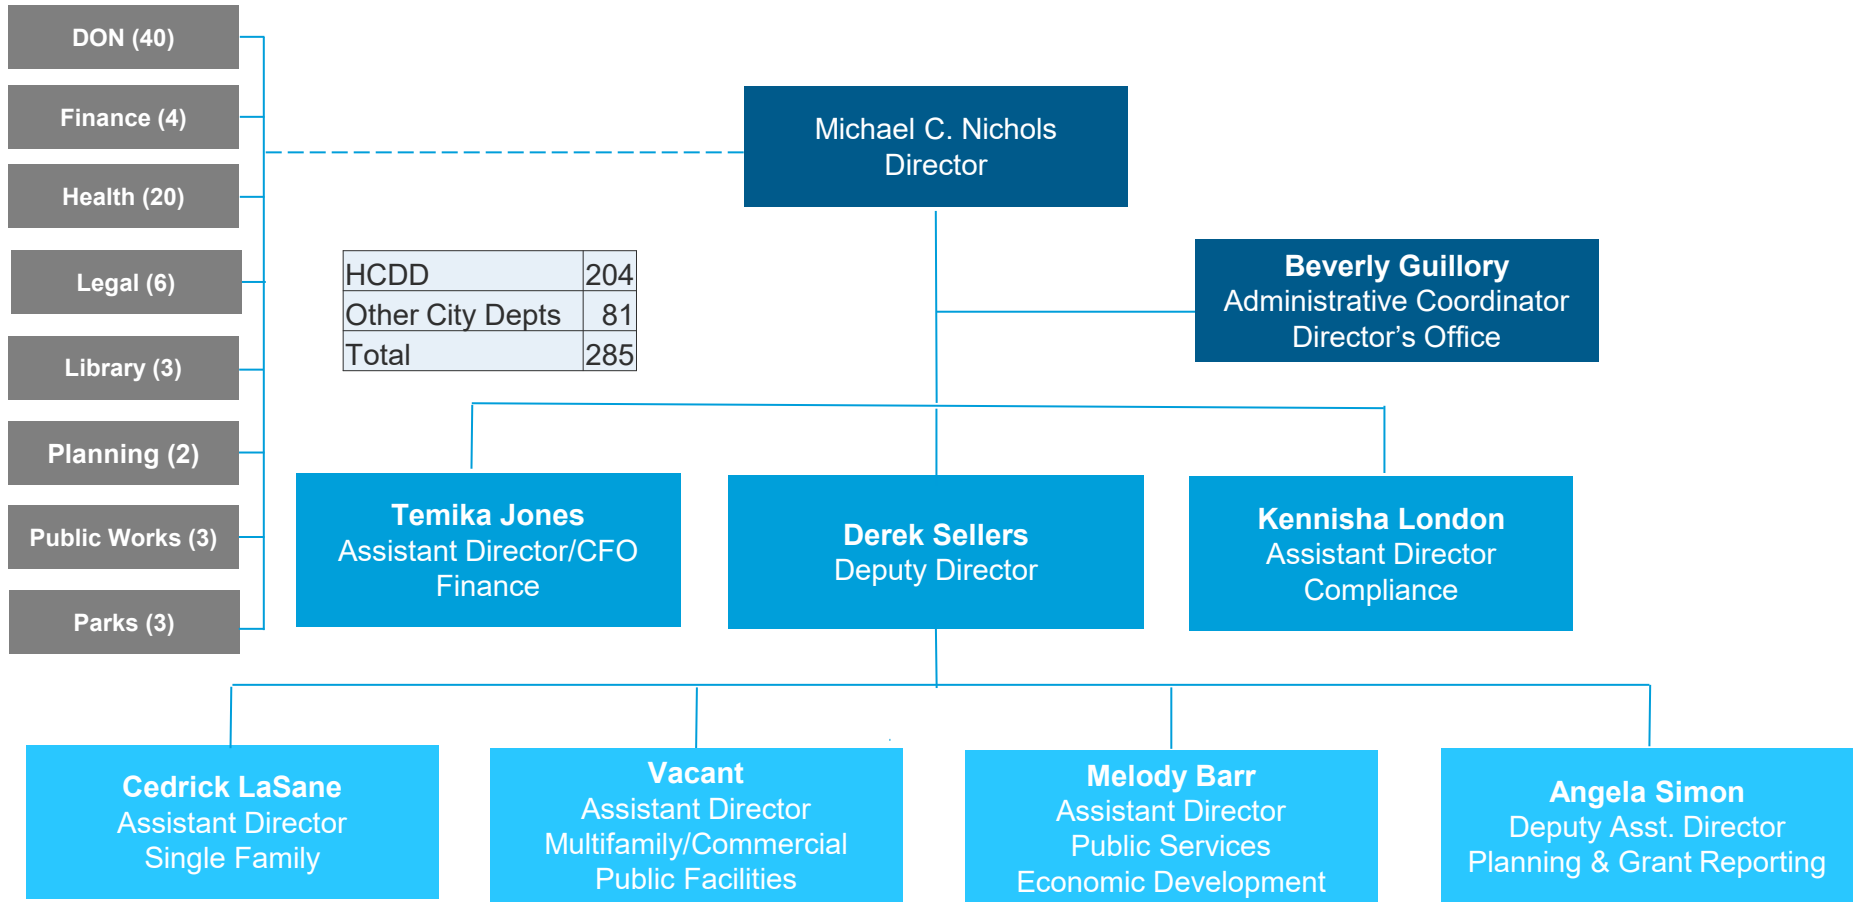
DON (40)
Finance (4)
Health (20)
Legal (6)
Library (3)
Planning (2)
Public Works (3)
Parks (3)

Michael C. Nichols
Director

| HCDD | 204 |
|---|---|
| Other City Depts | 81 |
| Total | 285 |

Beverly Guillory
Administrative Coordinator
Director’s Office

Temika Jones
Assistant Director/CFO
Finance

Derek Sellers
Deputy Director

Kennisha London
Assistant Director
Compliance

Cedrick LaSane
Assistant Director
Single Family

Vacant
Assistant Director
Multifamily/Commercial
Public Facilities

Melody Barr
Assistant Director
Public Services
Economic Development

Angela Simon
Deputy Asst. Director
Planning & Grant Reporting